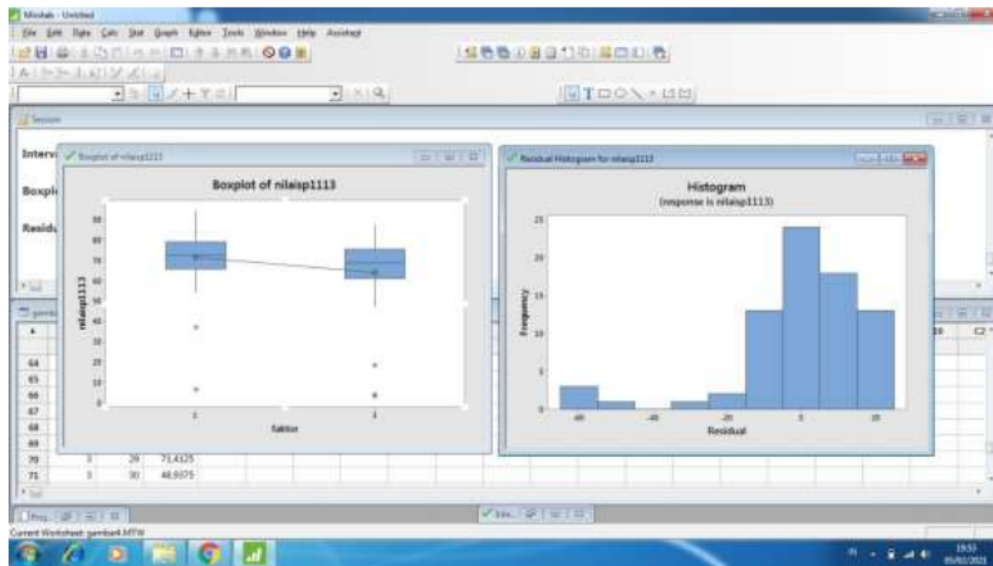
Minitab - Untitled

File Edit Data Calc Stat Graph Editor Tools Window Help Assistant

Session

Interv

Boxpl

Residu

Boxplot of nilaisp1113

Boxplot of nilaisp1113

nilaisp1113

90
80
70
60
50
40
30
20
10
0

1 2

faktor

Residual Histogram for nilaisp1113

Histogram

(response is nilaisp1113)

Frequency

25
20
15
10
5
0

-60 -40 -20 0 20

Residual

64
65
66
67
68
69
70 | 2 | 29 | 71,4125
71 | 2 | 30 | 48,9375

C2

Current Worksheet: gambar4.MTW

19:53
05/02/2022